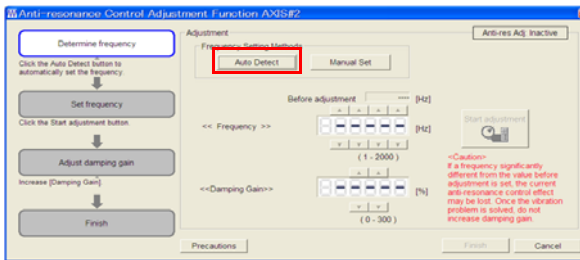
Anti-resonance Control Adjustment Function AXIS#2

Determine frequency

Click the Auto Detect button to automatically set the frequency.

Set frequency

Click the Start adjustment button.

Adjust damping gain

Increase [Damping Gain].

Finish

Adjustment

Anti-res Adj. Inactive

Frequency Setting Methods

Auto Detect

Manual Set

Before adjustment **** [Hz]

<< Frequency >>

[Hz]

( 1 - 2000 )

Start adjustment

<<Damping Gain>>

[%]

( 0 - 300 )

<Caution>
If a frequency significantly different from the value before adjustment is set, the current anti-resonance control effect may be lost. Once the vibration problem is solved, do not increase damping gain.

Precautions

Finish

Cancel